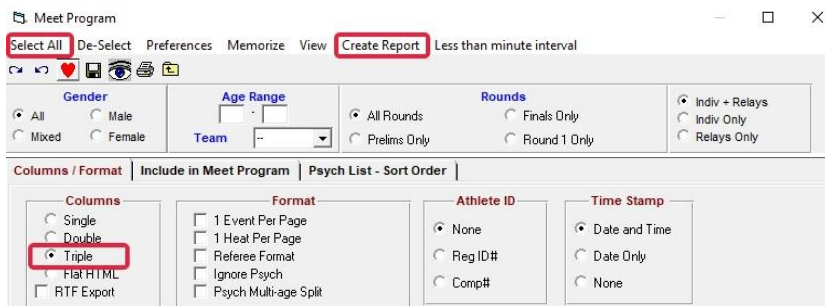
Meet Program

Select All De-Select Preferences Memorize View Create Report Less than minute interval

Gender
All Male
Mixed Female

Age Range
-
Team --

Rounds
All Rounds Finals Only
Prelims Only Round 1 Only

Indiv + Relays
Indiv Only
Relays Only

Columns / Format | Include in Meet Program | Psych List - Sort Order

Columns
Single
Double
Triple
Flat HTML
RTF Export

Format
1 Event Per Page
1 Heat Per Page
Referee Format
Ignore Psych
Psych Multi-age Split

Athlete ID
None
Reg ID#
Comp#

Time Stamp
Date and Time
Date Only
None